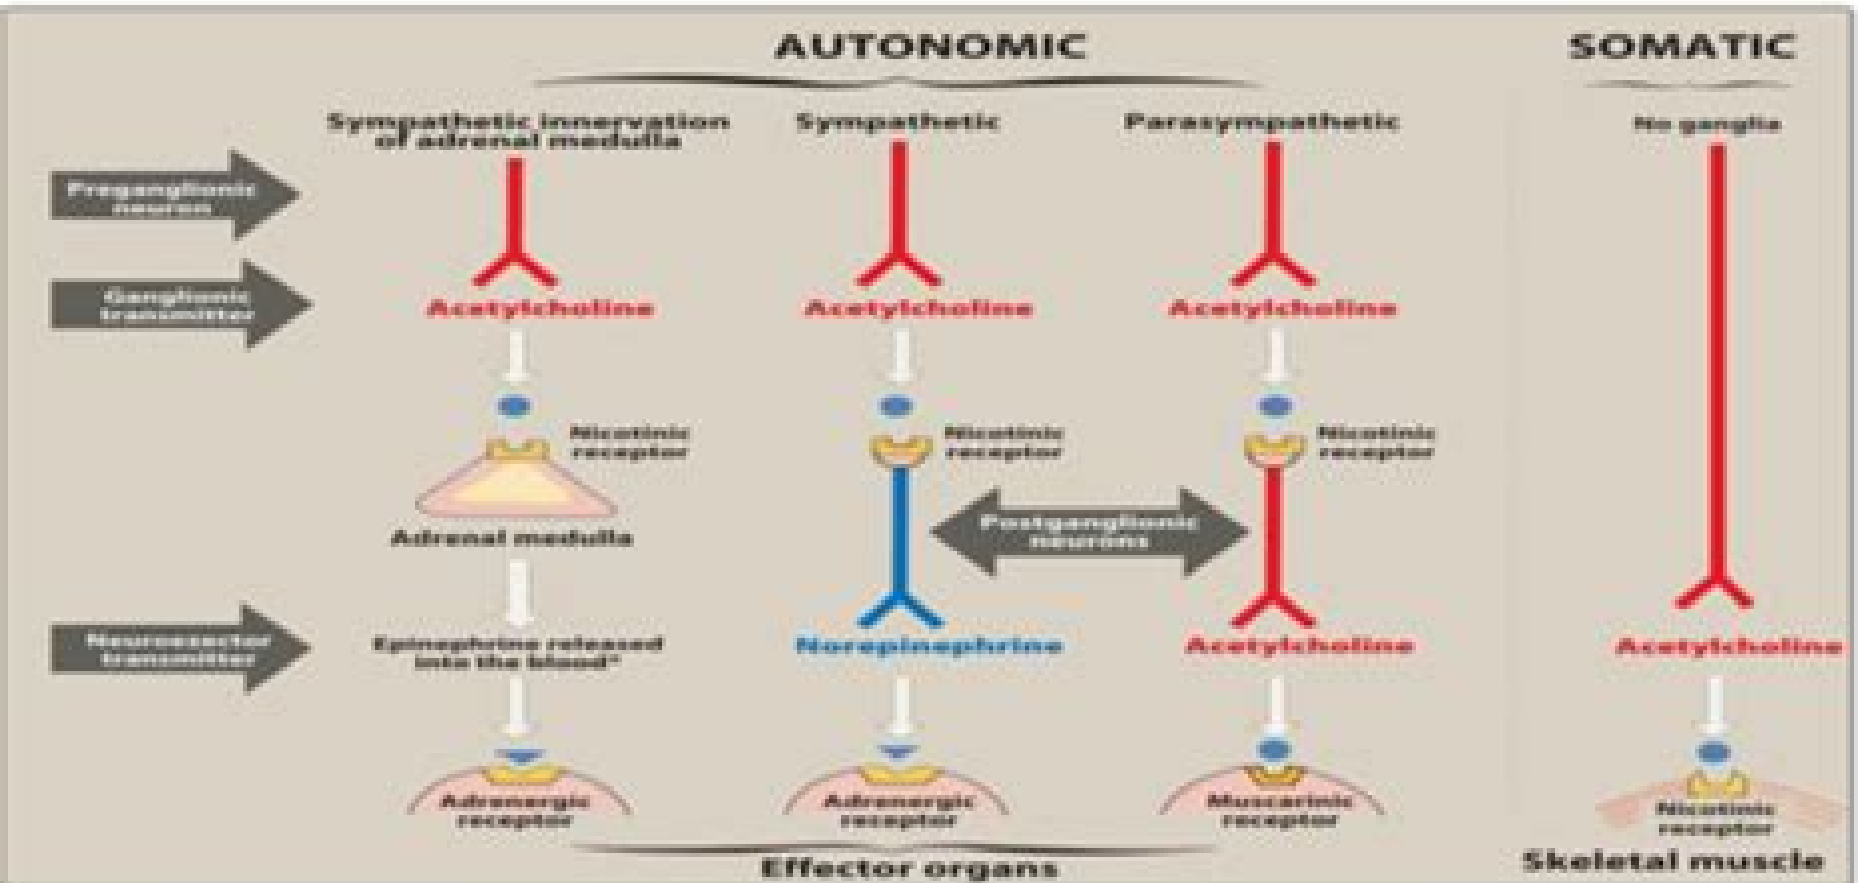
AUTONOMIC

SOMATIC

Sympathetic innervation of adrenal medulla

Sympathetic

Parasympathetic

No ganglia

Preganglionic neuron

Ganglionic transmitter

Acetylcholine

Acetylcholine

Acetylcholine

Nicotinic receptor

Nicotinic receptor

Nicotinic receptor

Adrenal medulla

Postganglionic neurons

Neuroeffector transmitter

Epinephrine released into the blood*

Norepinephrine

Acetylcholine

Acetylcholine

Adrenergic receptor

Adrenergic receptor

Muscarinic receptor

Nicotinic receptor

Effector organs

Skeletal muscle